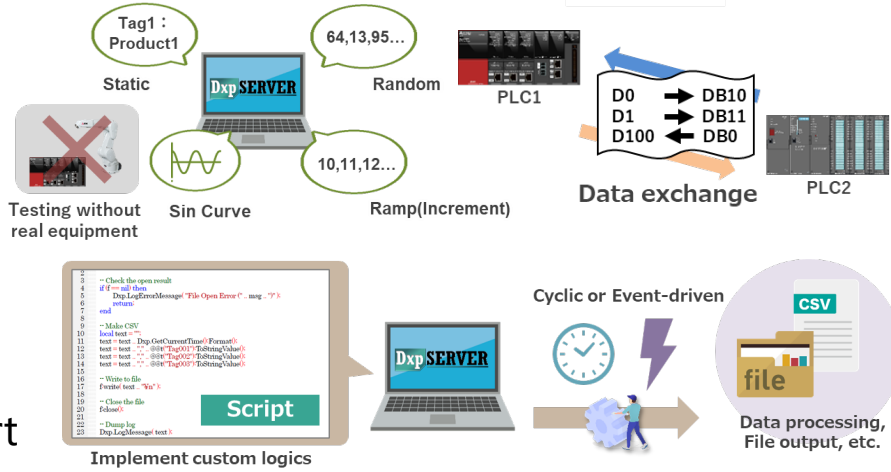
Tag1：Product1

Static

64,13,95...

Random

DxpSERVER

Sin Curve

10,11,12...

Ramp(Increment)

Testing without real equipment

PLC1

D0 ➡ DB10
D1 ➡ DB11
D100 ⬅ DB0

Data exchange

PLC2

5 -- Check the open result
6 if (f == nil) then
7 Dxp.LogErrorMessage( "File Open Error (" .. msg .. ")" );
8 return;
9 end
9
10 -- Make CSV
10 local text = "";
11 text = text .. Dxp.GetCurrentTime():Format();
12 text = text .. "," .. @@("Tag001"):ToStringValue();
13 text = text .. "," .. @@("Tag002"):ToStringValue();
14 text = text .. "," .. @@("Tag003"):ToStringValue();
15
16 -- Write to file
17 f:write( text .. "\n" );
18
19 -- Close the file
20 f:close();
21
22 -- Dump log
23 Dxp.LogMessage( text );

Script

Implement custom logics

DxpSERVER

Cyclic or Event-driven

CSV

file

Data processing, File output, etc.

rt